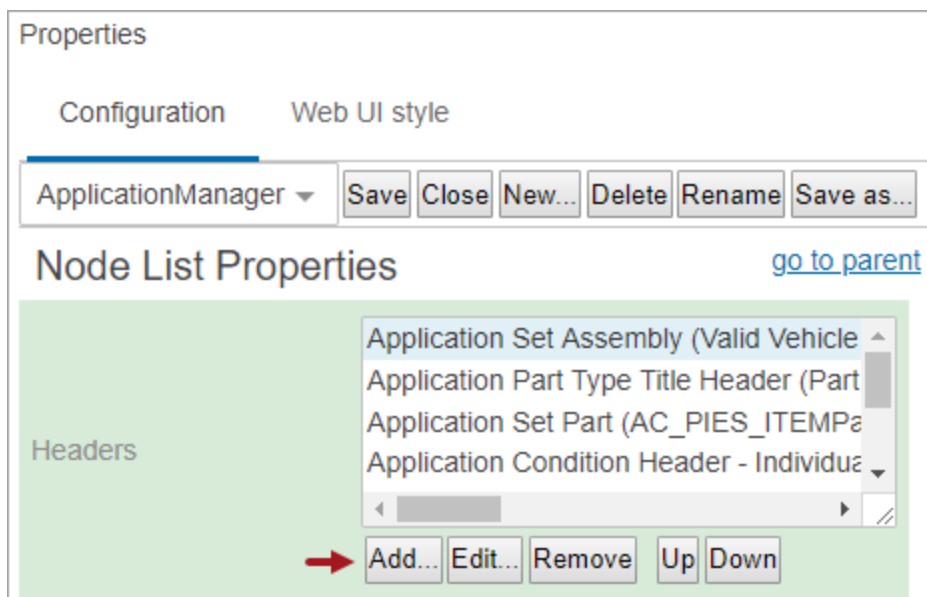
Properties

Configuration

Web UI style

ApplicationManager

Save Close New... Delete Rename Save as...

Node List Properties

go to parent

Headers

Application Set Assembly (Valid Vehicle
Application Part Type Title Header (Part
Application Set Part (AC_PIES_ITEMPa
Application Condition Header - Individua

Add... Edit... Remove Up Down